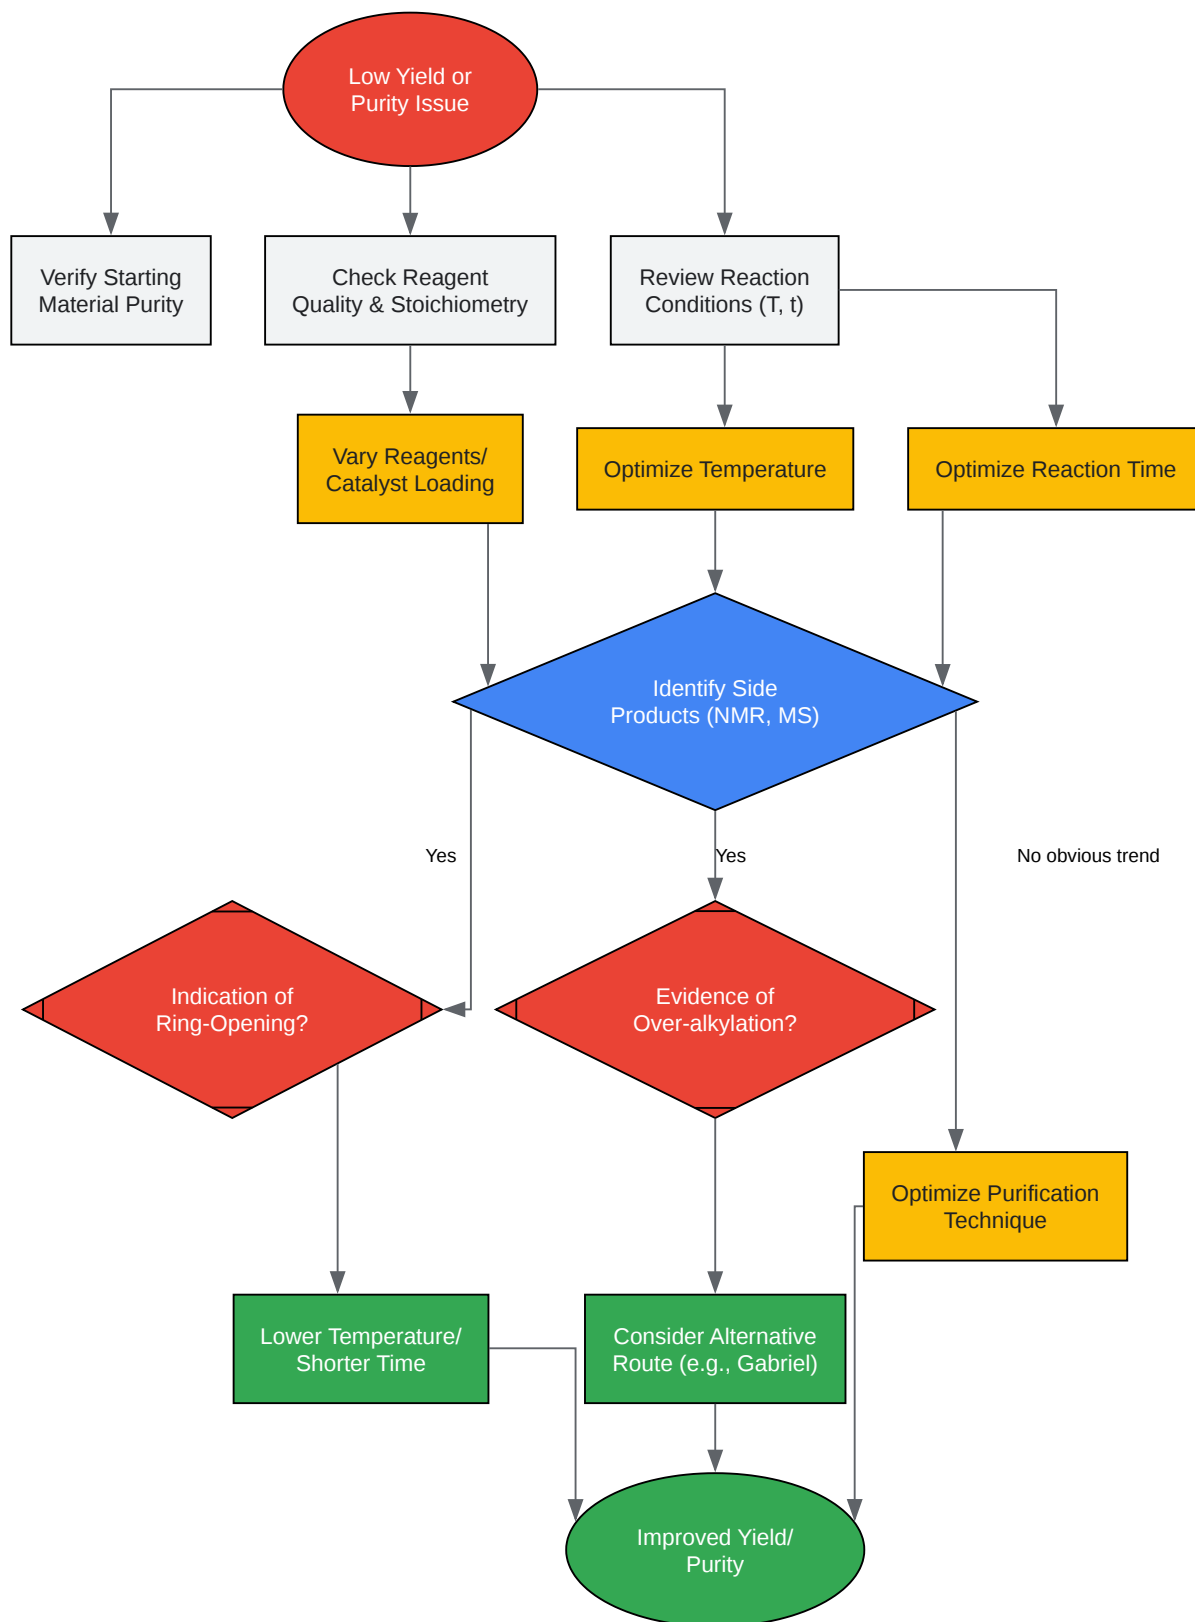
Low Yield or Purity Issue

Verify Starting Material Purity

Check Reagent Quality & Stoichiometry

Review Reaction Conditions (T, t)

Vary Reagents/ Catalyst Loading

Optimize Temperature

Optimize Reaction Time

Identify Side Products (NMR, MS)

Yes

Yes

No obvious trend

Indication of Ring-Opening?

Evidence of Over-alkylation?

Optimize Purification Technique

Lower Temperature/ Shorter Time

Consider Alternative Route (e.g., Gabriel)

Improved Yield/ Purity